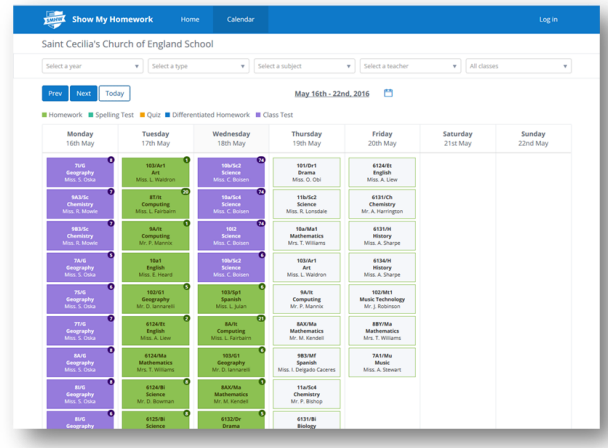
SMHW Show My Homework Home Calendar Log in

Saint Cecilia's Church of England School

Select a year | Select a type | Select a subject | Select a teacher | All classes

Prev Next Today

May 16th - 22nd, 2016

Homework Spelling Test Quiz Differentiated Homework Class Test

| Monday 16th May | Tuesday 17th May | Wednesday 18th May | Thursday 19th May | Friday 20th May | Saturday 21st May | Sunday 22nd May |
|---|---|---|---|---|---|---|
| 7I/G Geography Miss. S. Oska | 10J/Ar1 Art Miss. L. Waldron | 10b/Sc2 Science Miss. C. Boisen | 10I/Dr1 Drama Miss. O. Obi | 6I24/Et English Miss. A. Liew | | |
| 9A3/Sc Chemistry Miss. R. Mowle | 8T/It Computing Mr. F. Fairbairn | 10a/Sc4 Science Miss. C. Boisen | 11b/Sc2 Science Mr. R. Lonsdale | 6I31/Ch Chemistry Mr. A. Harrington | | |
| 9B3/Sc Chemistry Miss. R. Mowle | 9A/It Computing Mr. P. Mannis | 10J3 Science Miss. C. Boisen | 10a/Ma1 Mathematics Mrs. T. Williams | 6I31/H History Miss. A. Sharpe | | |
| 7A/G Geography Miss. S. Oska | 10a1 English Miss. E. Heard | 10c/Sc2 Science Miss. C. Boisen | 10J/Ar1 Art Miss. L. Waldron | 6I34/H History Miss. A. Sharpe | | |
| 7S/G Geography Miss. S. Oska | 10J/G1 Geography Mr. D. Iannarelli | 10J/Sp1 Spanish Miss. L. Julan | 9A/It Computing Mr. P. Mannis | 10J/Mt1 Music Technology Mr. J. Robinson | | |
| 7T/G Geography Miss. S. Oska | 6I24/Et English Miss. A. Liew | 8A/It Computing Miss. L. Fairbairn | 8AX/Ma Mathematics Mr. M. Kendell | 8BY/Ma Mathematics Mrs. T. Williams | | |
| 8A/G Geography Miss. S. Oska | 6I24/Ma Mathematics Mrs. T. Williams | 10S/G1 Geography Mr. D. Iannarelli | 9B3/MF Spanish Miss. I. Delgado Caceres | 7A1/Mu Music Miss. A. Stewart | | |
| 8I/G Geography Miss. S. Oska | 6I24/Bi Science Mr. D. Bowman | 8AX/Ma Mathematics Mr. M. Kendell | 11a/Sc4 Chemistry Mr. P. Bishop | | | |
| 8I/G Geography | 6I25/Bi Science | 6I32/Dr Drama | 6I31/Bi Biology | | | |